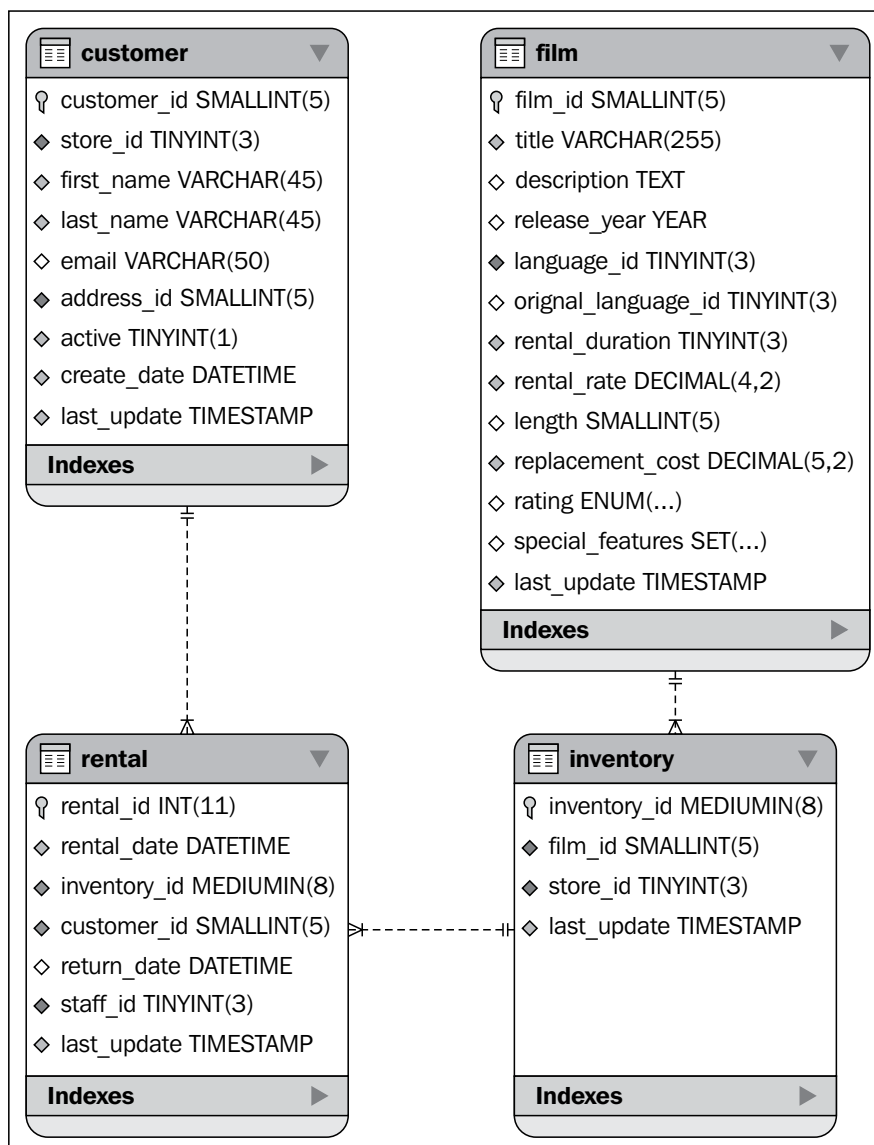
customer

customer_id SMALLINT(5)
store_id TINYINT(3)
first_name VARCHAR(45)
last_name VARCHAR(45)
email VARCHAR(50)
address_id SMALLINT(5)
active TINYINT(1)
create_date DATETIME
last_update TIMESTAMP

Indexes

film

film_id SMALLINT(5)
title VARCHAR(255)
description TEXT
release_year YEAR
language_id TINYINT(3)
orignal_language_id TINYINT(3)
rental_duration TINYINT(3)
rental_rate DECIMAL(4,2)
length SMALLINT(5)
replacement_cost DECIMAL(5,2)
rating ENUM(...)
special_features SET(...)
last_update TIMESTAMP

Indexes

rental

rental_id INT(11)
rental_date DATETIME
inventory_id MEDIUMIN(8)
customer_id SMALLINT(5)
return_date DATETIME
staff_id TINYINT(3)
last_update TIMESTAMP

Indexes

inventory

inventory_id MEDIUMIN(8)
film_id SMALLINT(5)
store_id TINYINT(3)
last_update TIMESTAMP

Indexes